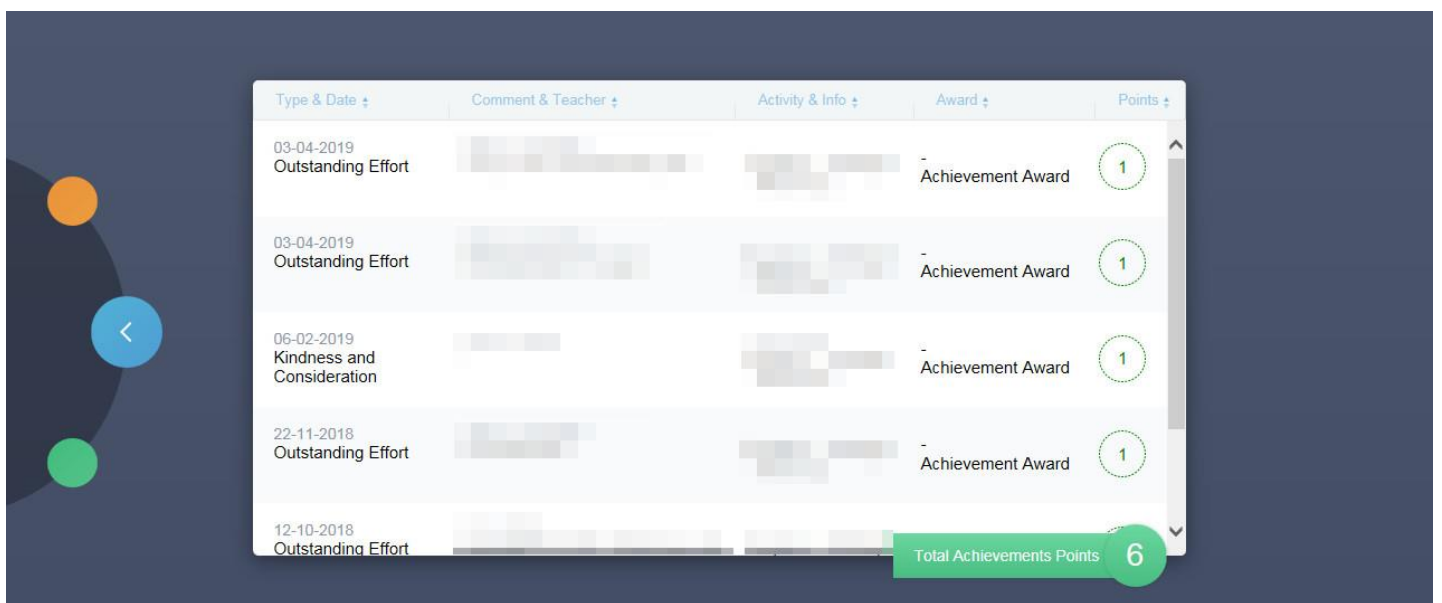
| Type & Date | Comment & Teacher | Activity & Info | Award | Points |
|---|---|---|---|---|
| 03-04-2019 Outstanding Effort | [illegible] | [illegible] | - Achievement Award | 1 |
| 03-04-2019 Outstanding Effort | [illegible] | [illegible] | - Achievement Award | 1 |
| 06-02-2019 Kindness and Consideration | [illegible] | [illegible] | - Achievement Award | 1 |
| 22-11-2018 Outstanding Effort | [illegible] | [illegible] | - Achievement Award | 1 |
| 12-10-2018 Outstanding Effort | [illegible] | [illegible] | | |

Total Achievements Points 6